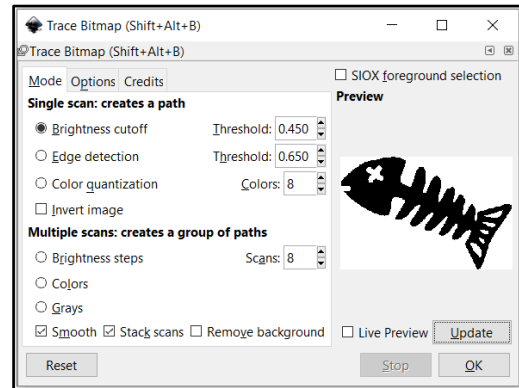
Trace Bitmap (Shift+Alt+B)

Trace Bitmap (Shift+Alt+B)

Mode Options Credits

SIOX foreground selection

Preview

Single scan: creates a path

Brightness cutoff Threshold: 0.450

Edge detection Threshold: 0.650

Color quantization Colors: 8

Invert image

Multiple scans: creates a group of paths

Brightness steps Scans: 8

Colors

Grays

Smooth Stack scans Remove background

Live Preview Update

Reset

Stop OK